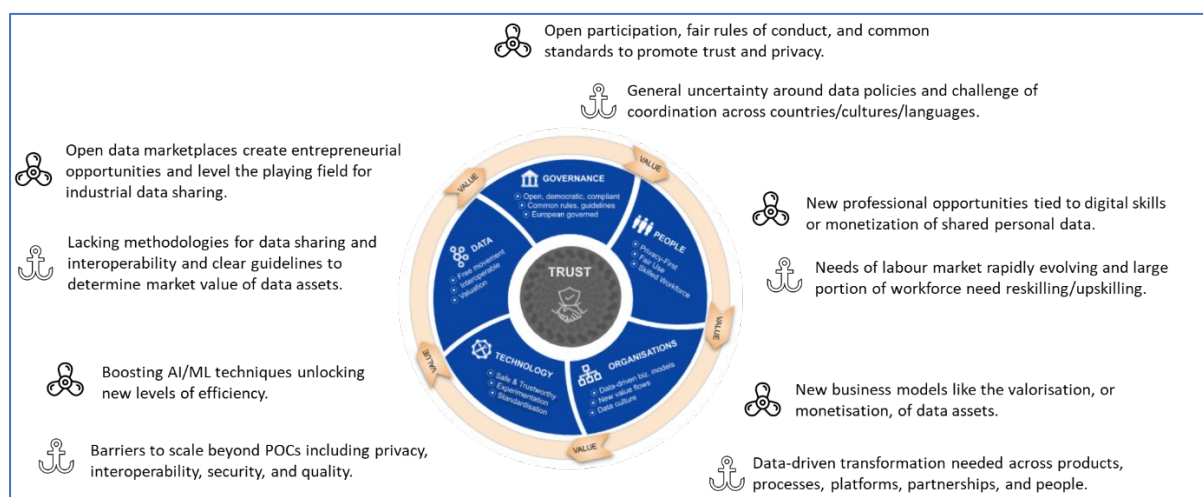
Open participation, fair rules of conduct, and common standards to promote trust and privacy.

General uncertainty around data policies and challenge of coordination across countries/cultures/languages.

Open data marketplaces create entrepreneurial opportunities and level the playing field for industrial data sharing.

Lacking methodologies for data sharing and interoperability and clear guidelines to determine market value of data assets.

Boosting AI/ML techniques unlocking new levels of efficiency.

Barriers to scale beyond POCs including privacy, interoperability, security, and quality.

VALUE

VALUE

GOVERNANCE
Open, democratic, compliant
Common rules, guidelines
European governed

PEOPLE
Privacy-First
Fair Use
Skilled Workforce

DATA
Free movement
Interoperable
Valuation

TRUST

VALUE

TECHNOLOGY
Safe & Trustworthy
Experimentation
Standardisation

ORGANISATIONS
Data-driven biz. models
New value flows
Data culture

VALUE

VALUE

New professional opportunities tied to digital skills or monetization of shared personal data.

Needs of labour market rapidly evolving and large portion of workforce need reskilling/upskilling.

New business models like the valorisation, or monetisation, of data assets.

Data-driven transformation needed across products, processes, platforms, partnerships, and people.